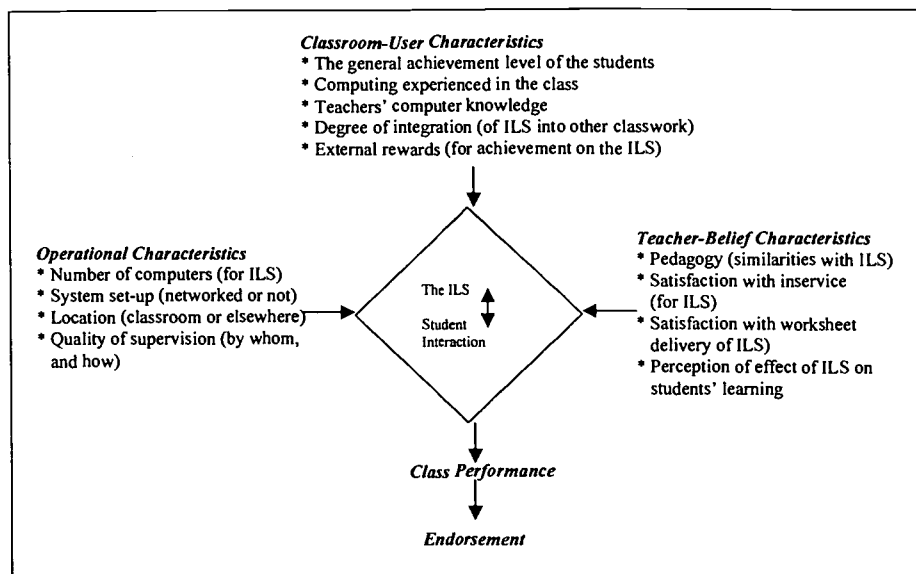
Classroom-User Characteristics
* The general achievement level of the students
* Computing experienced in the class
* Teachers' computer knowledge
* Degree of integration (of ILS into other classwork)
* External rewards (for achievement on the ILS)

Operational Characteristics
* Number of computers (for ILS)
* System set-up (networked or not)
* Location (classroom or elsewhere)
* Quality of supervision (by whom, and how)

The ILS
Student Interaction

Teacher-Belief Characteristics
* Pedagogy (similarities with ILS)
* Satisfaction with inservice (for ILS)
* Satisfaction with worksheet delivery of ILS)
* Perception of effect of ILS on students' learning

Class Performance

Endorsement